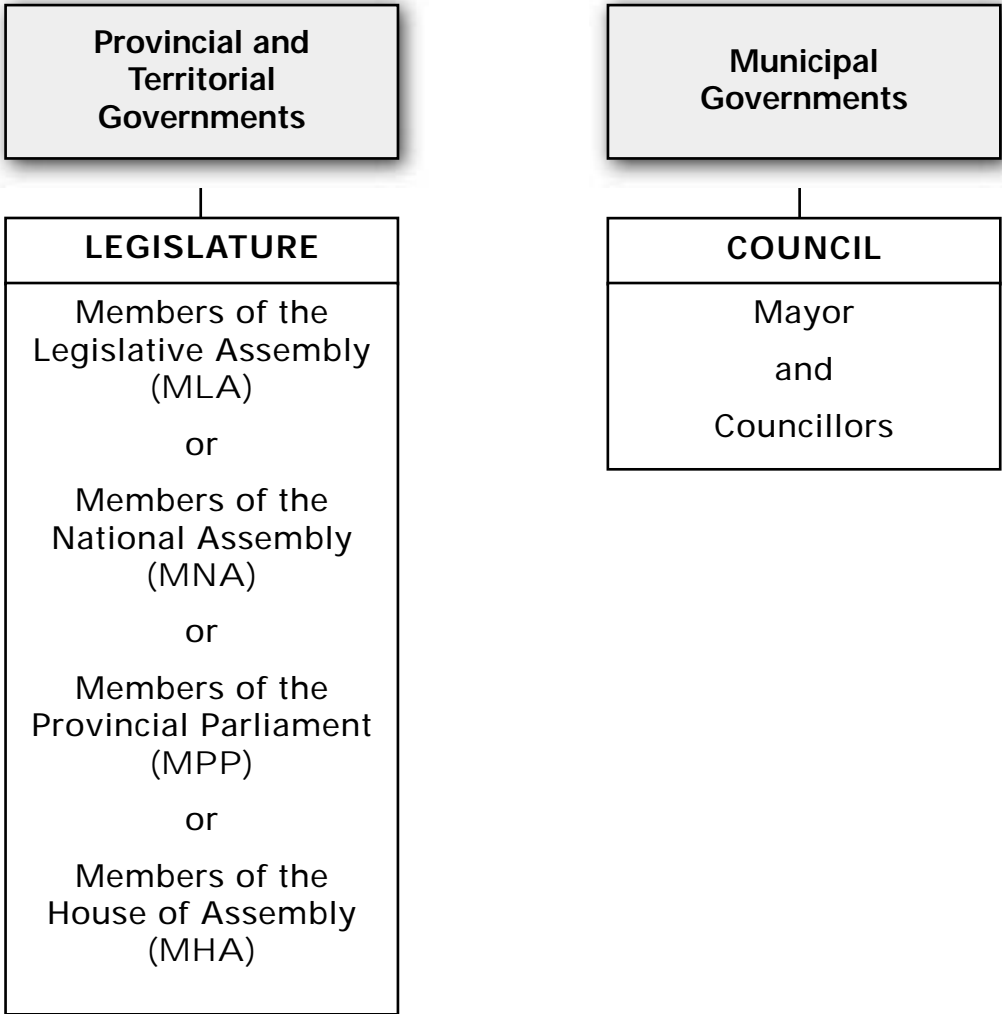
Provincial and Territorial Governments

LEGISLATURE

Members of the Legislative Assembly (MLA)

or

Members of the National Assembly (MNA)

or

Members of the Provincial Parliament (MPP)

or

Members of the House of Assembly (MHA)

Municipal Governments

COUNCIL

Mayor

and

Councillors